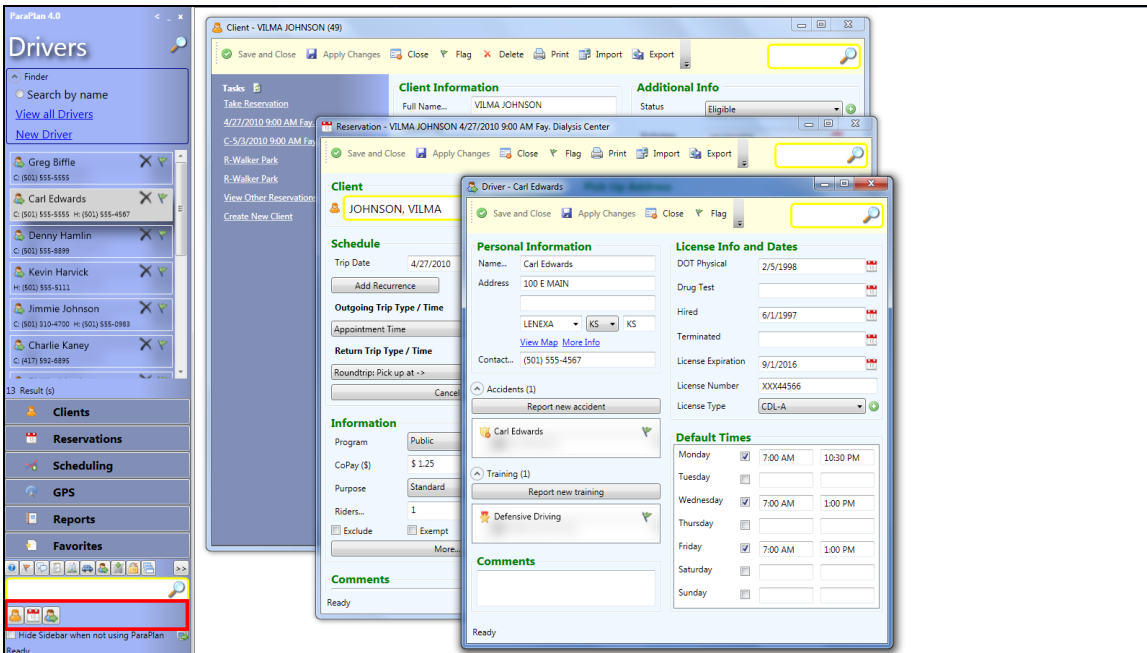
ParaPlan 4.0

Drivers

Finder
Search by name
View all Drivers
New Driver

Greg Biffle
C: (501) 555-5555
Carl Edwards
C: (501) 555-5555 H: (501) 555-4567
Denny Hamlin
C: (501) 555-8899
Kevin Harvick
H: (501) 555-5111
Jimmie Johnson
C: (501) 310-4700 H: (501) 555-0983
Charlie Kaney
C: (417) 592-6895

13 Result (s)

Clients
Reservations
Scheduling
GPS
Reports
Favorites

Hide Sidebar when not using ParaPlan
Ready

Client - VILMA JOHNSON (49)
Save and Close Apply Changes Close Flag Delete Print Import Export

Tasks
Take Reservation
4/27/2010 9:00 AM Fay.
C-5/3/2010 9:00 AM Fa
R-Walker Park
R-Walker Park
View Other Reservations
Create New Client

Client Information
Full Name... VILMA JOHNSON

Additional Info
Status Eligible

Reservation - VILMA JOHNSON 4/27/2010 9:00 AM Fay. Dialysis Center
Save and Close Apply Changes Close Flag Print Import Export

Client
JOHNSON, VILMA

Schedule
Trip Date 4/27/2010
Add Recurrence
Outgoing Trip Type / Time
Appointment Time
Return Trip Type / Time
Roundtrip: Pick up at ->
Cancel

Information
Program Public
CoPay ($) $ 1.25
Purpose Standard
Riders... 1
Exclude Exempt
More...

Comments
Ready

Driver - Carl Edwards
Save and Close Apply Changes Close Flag

Personal Information
Name... Carl Edwards
Address 100 E MAIN
LENEXA KS KS
View Map More Info
Contact... (501) 555-4567

Accidents (1)
Report new accident
Carl Edwards

Training (1)
Report new training
Defensive Driving

Comments

License Info and Dates
DOT Physical 2/5/1998
Drug Test
Hired 6/1/1997
Terminated
License Expiration 9/1/2016
License Number XXX44566
License Type CDL-A

Default Times
| Monday | ☑ | 7:00 AM | 10:30 PM |
|---|---|---|---|
| Tuesday | | | |
| Wednesday | ☑ | 7:00 AM | 1:00 PM |
| Thursday | | | |
| Friday | ☑ | 7:00 AM | 1:00 PM |
| Saturday | | | |
| Sunday | | | |

Ready